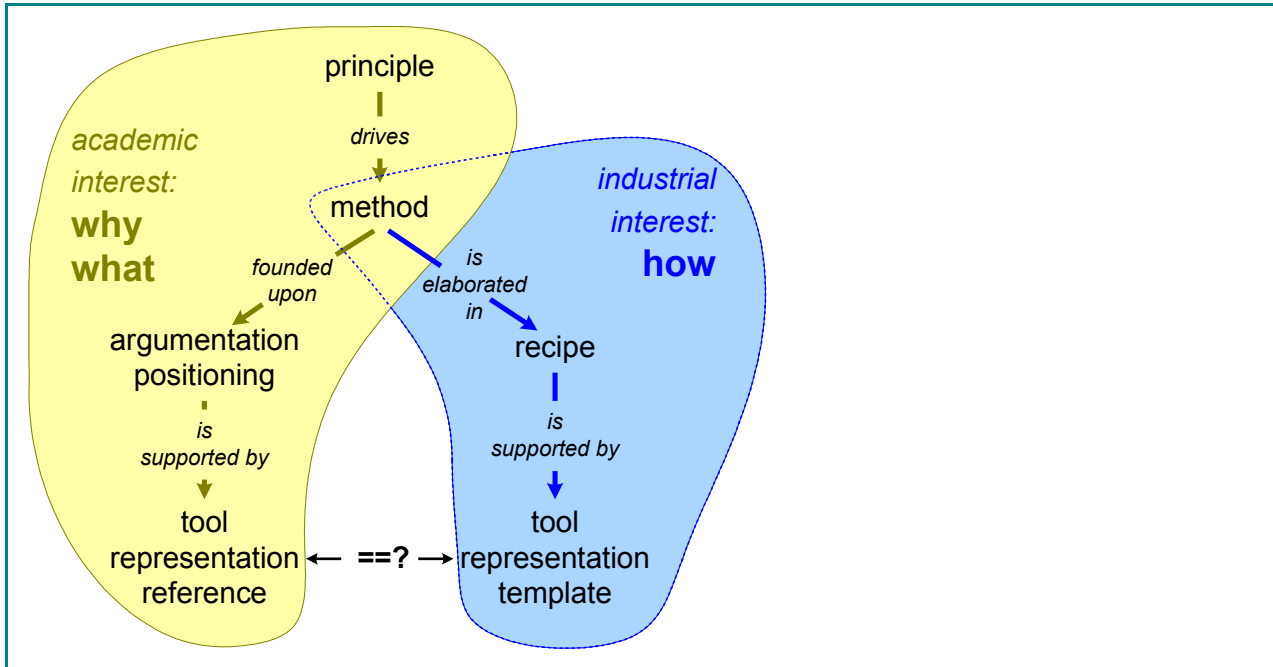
principle

drives

academic interest:
why
what

method

industrial interest:
how

founded upon

is elaborated in

argumentation
positioning

recipe

is supported by

is supported by

tool
representation
reference

==?

tool
representation
template